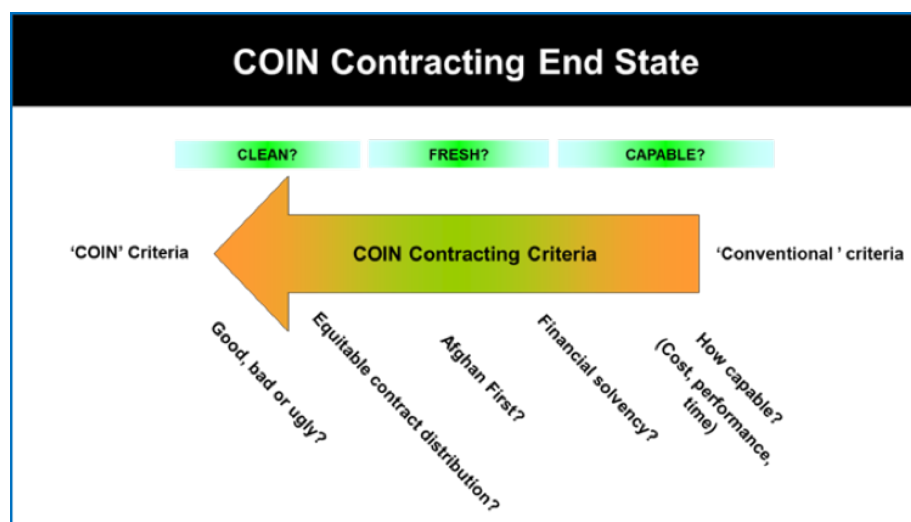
COIN Contracting End State

CLEAN?

FRESH?

CAPABLE?

'COIN' Criteria

COIN Contracting Criteria

'Conventional ' criteria

Good, bad or ugly?

Equitable contract distribution?

Afghan First?

Financial solvency?

How capable? (Cost, performance, time)